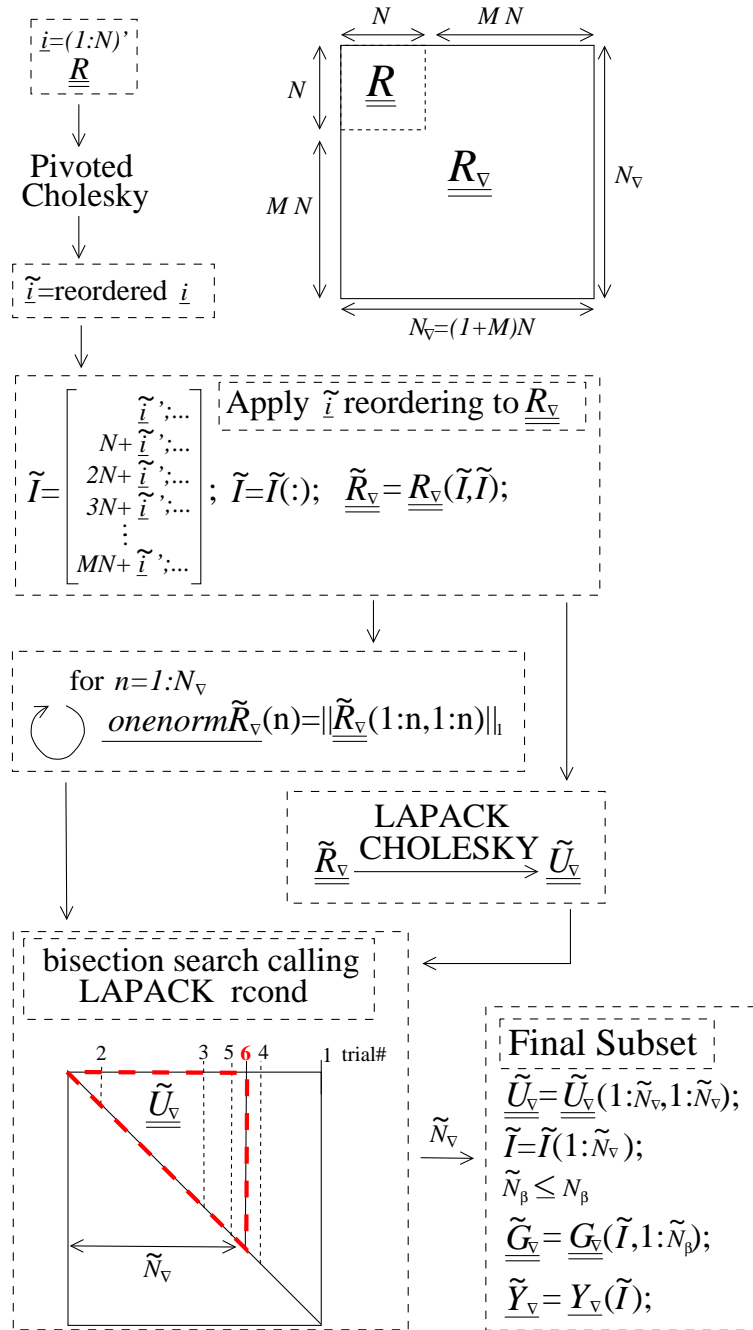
$\underline{i}=(1:N)'$
$\underline{\underline{R}}$

Pivoted Cholesky

$\underline{\tilde{i}}$=reordered $\underline{i}$

$N$ $M N$
$N$
$\underline{\underline{R}}$
$M N$
$\underline{\underline{R_\nabla}}$
$N_\nabla$
$N_\nabla=(1+M)N$

Apply $\tilde{i}$ reordering to $\underline{\underline{R_\nabla}}$

$\tilde{I}=\begin{bmatrix} \underline{\tilde{i}}';... \\ N+\underline{\tilde{i}}';... \\ 2N+\underline{\tilde{i}}';... \\ 3N+\underline{\tilde{i}}';... \\ \vdots \\ MN+\underline{\tilde{i}}';... \end{bmatrix}$; $\tilde{I}=\tilde{I}(:)$; $\underline{\underline{\tilde{R}_\nabla}}=\underline{\underline{R_\nabla}}(\tilde{I},\tilde{I})$;

for $n=1:N_\nabla$
$\underline{onenorm\tilde{R}_\nabla}(n)=||\underline{\underline{\tilde{R}_\nabla}}(1:n,1:n)||_1$

LAPACK CHOLESKY
$\underline{\underline{\tilde{R}_\nabla}} \rightarrow \underline{\underline{\tilde{U}_\nabla}}$

bisection search calling LAPACK rcond

2 3 5 6 4 1 trial#
$\underline{\underline{\tilde{U}_\nabla}}$
$\tilde{N}_\nabla$

$\tilde{N}_\nabla$

Final Subset
$\underline{\underline{\tilde{U}_\nabla}}=\underline{\underline{\tilde{U}_\nabla}}(1:\tilde{N}_\nabla,1:\tilde{N}_\nabla)$;
$\tilde{I}=\tilde{I}(1:\tilde{N}_\nabla)$;
$\tilde{N}_\beta \leq N_\beta$
$\underline{\underline{\tilde{G}_\nabla}}=\underline{\underline{G_\nabla}}(\tilde{I},1:\tilde{N}_\beta)$;
$\underline{\tilde{Y}_\nabla}=\underline{Y_\nabla}(\tilde{I})$;